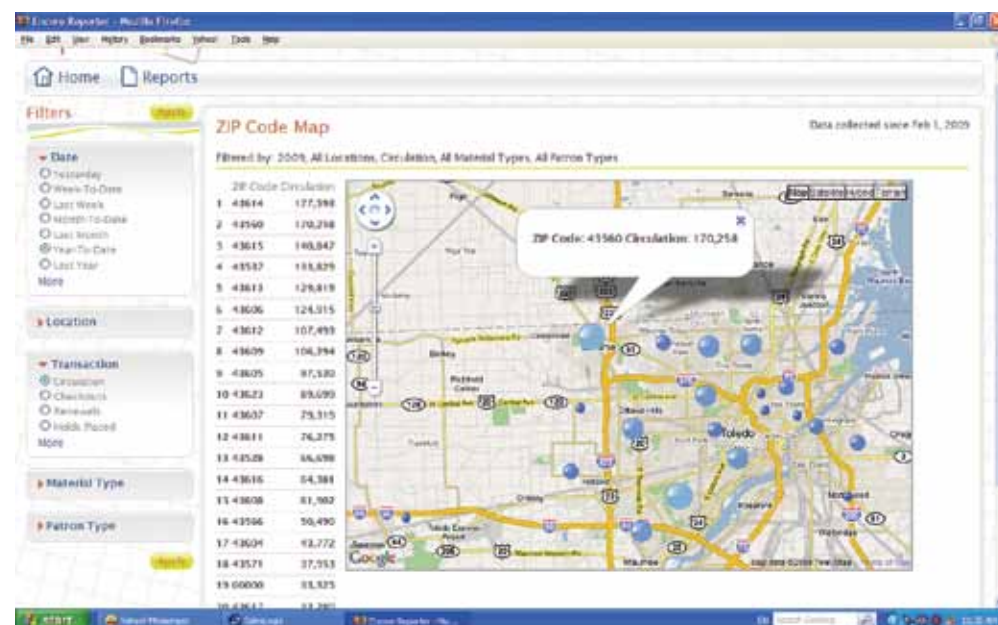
Encore Reporter - Mozilla Firefox

File Edit View History Bookmarks Yahoo! Tools Help

Home Reports

Filters Apply

Date
Yesterday
Week-To-Date
Last Week
Month-To-Date
Last Month
Year-To-Date
Last Year
More

Location

Transaction
Circulation
Checkouts
Renewals
Holds Placed
More

Material Type

Patron Type

Apply

ZIP Code Map

Data collected since Feb 1, 2009

Filtered by: 2009, All Locations, Circulation, All Material Types, All Patron Types

| | ZIP Code | Circulation |
|---|---|---|
| 1 | 43614 | 177,598 |
| 2 | 43560 | 170,258 |
| 3 | 43615 | 140,847 |
| 4 | 43537 | 133,829 |
| 5 | 43613 | 129,619 |
| 6 | 43606 | 124,515 |
| 7 | 43612 | 107,495 |
| 8 | 43609 | 106,394 |
| 9 | 43605 | 97,530 |
| 10 | 43623 | 89,690 |
| 11 | 43607 | 79,315 |
| 12 | 43611 | 76,275 |
| 13 | 43528 | 66,698 |
| 14 | 43616 | 54,381 |
| 15 | 43608 | 51,502 |
| 16 | 43566 | 50,490 |
| 17 | 43604 | 43,772 |
| 18 | 43571 | 37,553 |
| 19 | 00000 | 33,325 |
| 20 | 43617 | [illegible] |

Map Satellite Hybrid Terrain

ZIP Code: 43560 Circulation: 170,258

Toledo

Google

Map data ©2009 Tele Atlas Terms of Use

start